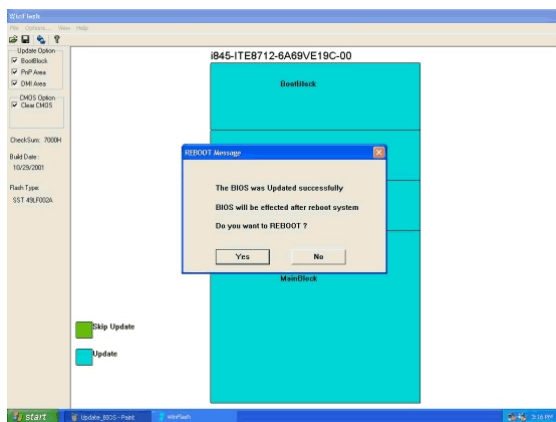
WinFlash

File Options... View Help

Update Option
BootBlock
PnP Area
DMI Area

CMOS Option
Clear CMOS

CheckSum: 7000H

Build Date:
10/29/2001

Flash Type:
SST 49LF002A

i845-ITE8712-6A69VE19C-00

BootBlock

REBOOT Message

The BIOS was Updated successfully

BIOS will be effected after reboot system

Do you want to REBOOT ?

Yes

No

MainBlock

Skip Update

Update

start

Update_BIOS - Paint

WinFlash

3:16 PM